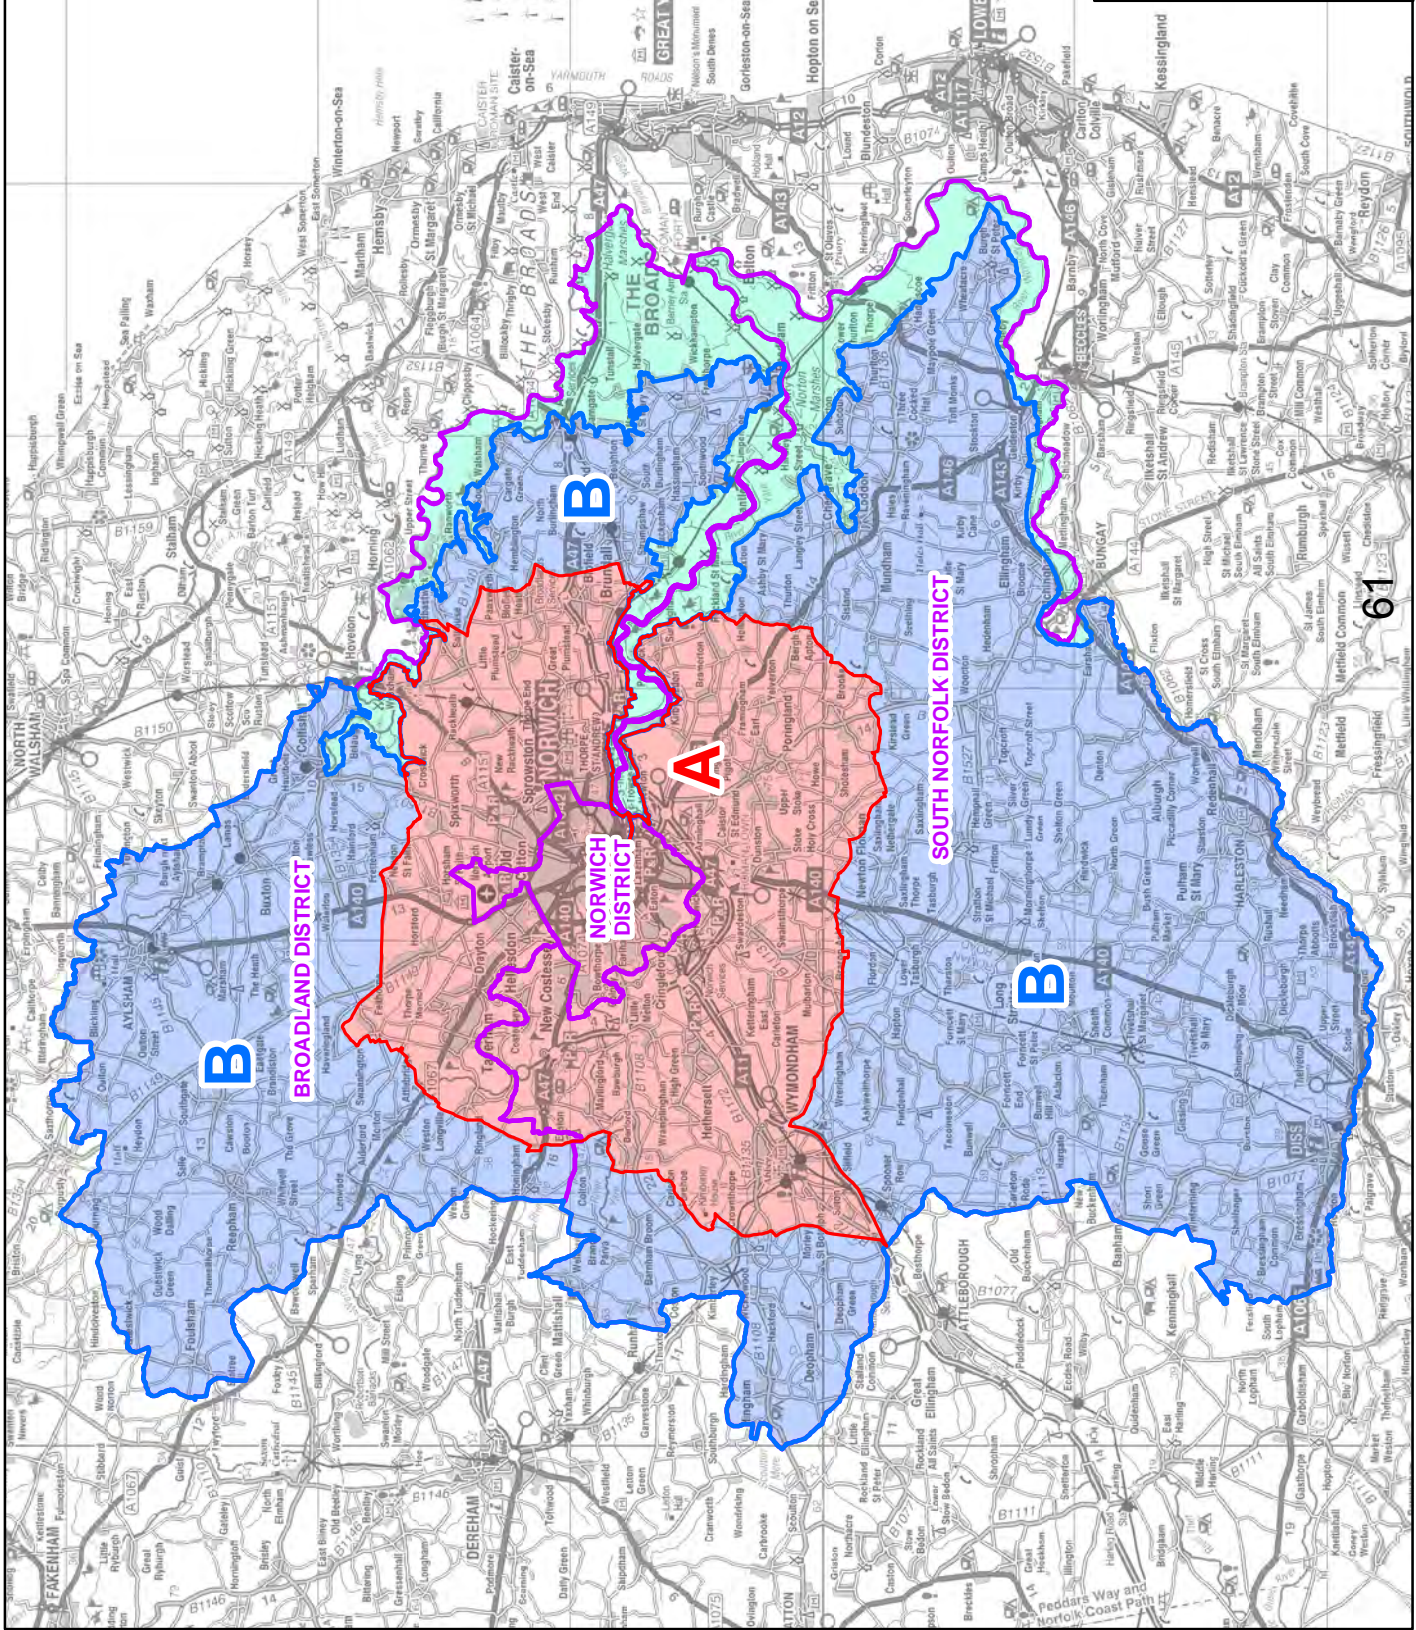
B

B

B

A

BROADLAND DISTRICT

NORWICH DISTRICT

SOUTH NORFOLK DISTRICT

61

NORWICH

AYLSHAM

WYMONDHAM

DEREHAM

FAKENHAM

ATTLEBOROUGH

HARLESTON

DISS

BUNGAY

BECCLES

NORTH WALSHAM

THE BROADS

Peddars Way and Norfolk Coast Path

Hemsby

Stalham

Hoveton

Horning

Reepham

Foulsham

Hethersett

Poringland

Long Stratton

Ditchingham

Kessingland

Hopton on Sea

Gorleston-on-Sea

Caister-on-Sea

Winterton-on-Sea

A47

A140

A146

A143

A11

A12

A1067

A1151

A149